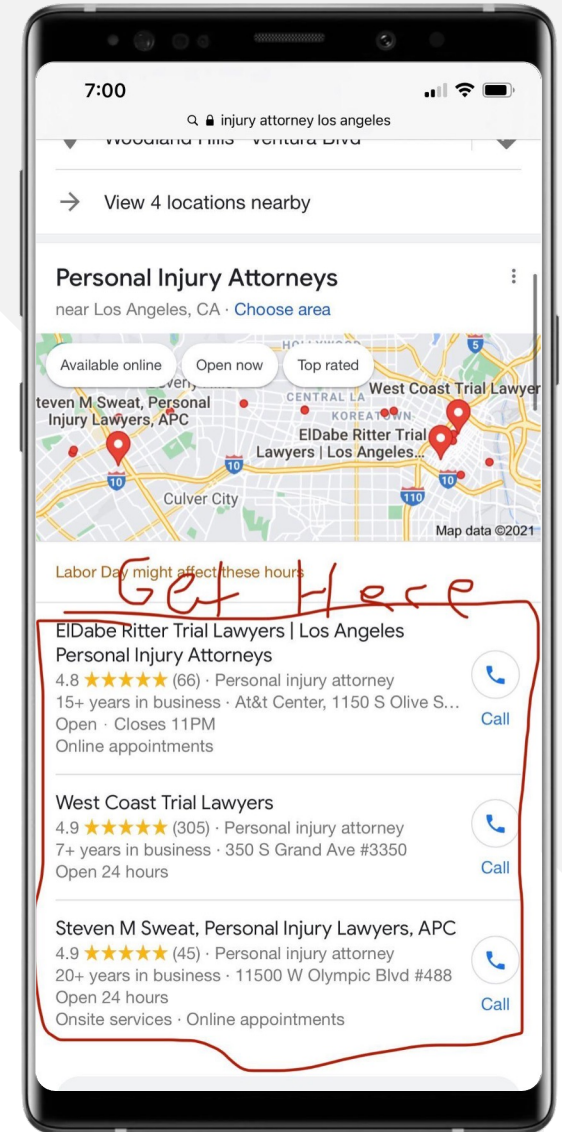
7:00

injury attorney los angeles

Woodland Hills · Ventura Blvd

View 4 locations nearby

Personal Injury Attorneys

near Los Angeles, CA · Choose area

Available online

Open now

Top rated

West Coast Trial Lawyer

Steven M Sweat, Personal Injury Lawyers, APC

CENTRAL LA

KOREATOWN

ElDabe Ritter Trial Lawyers | Los Angeles...

5

10

10

10

110

Culver City

Map data ©2021

Labor Day might affect these hours

Get Here

ElDabe Ritter Trial Lawyers | Los Angeles Personal Injury Attorneys

4.8 ★★★★★ (66) · Personal injury attorney

15+ years in business · At&t Center, 1150 S Olive S...

Open · Closes 11PM

Online appointments

Call

West Coast Trial Lawyers

4.9 ★★★★★ (305) · Personal injury attorney

7+ years in business · 350 S Grand Ave #3350

Open 24 hours

Call

Steven M Sweat, Personal Injury Lawyers, APC

4.9 ★★★★★ (45) · Personal injury attorney

20+ years in business · 11500 W Olympic Blvd #488

Open 24 hours

Onsite services · Online appointments

Call